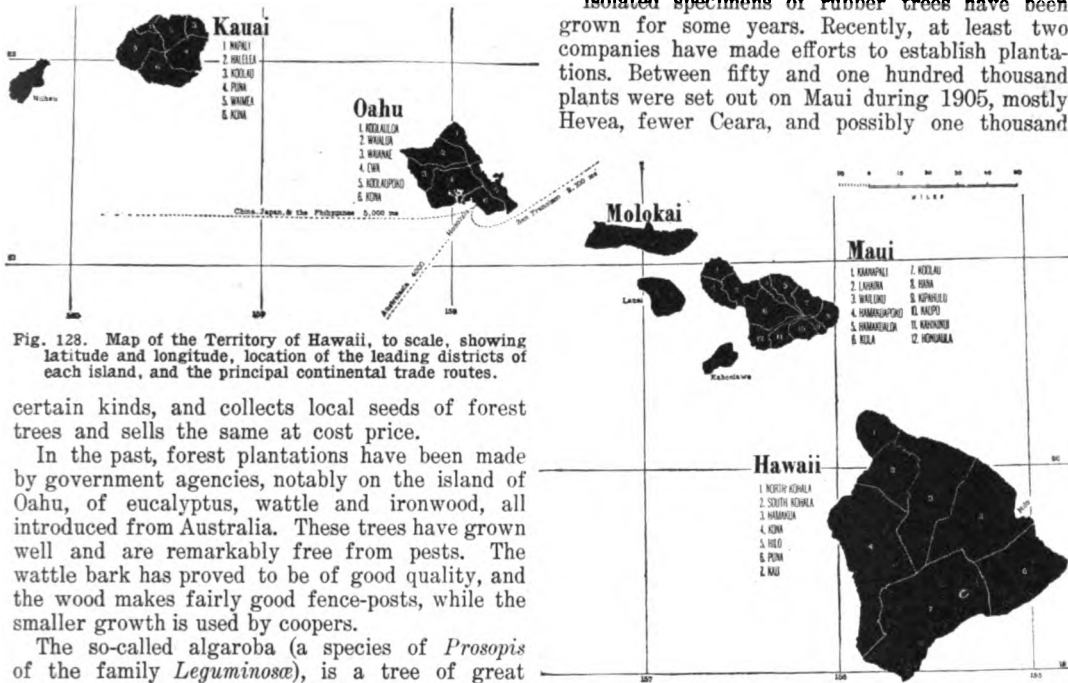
Kauai
1. NAPALI
2. HALELEA
3. KOOLAU
4. PUNA
5. WAIMEA
6. KONA

Niihau

Oahu
1. KOOLAULOA
2. WAIALUA
3. WAIANAE
4. EWA
5. KOOLAUPOKO
6. KONA

China, Japan, & the Philippines 5,000 ms

San Francisco 2,100 ms

Australasia 4000

Honolulu

Fig. 128. Map of the Territory of Hawaii, to scale, showing latitude and longitude, location of the leading districts of each island, and the principal continental trade routes.

certain kinds, and collects local seeds of forest trees and sells the same at cost price.

In the past, forest plantations have been made by government agencies, notably on the island of Oahu, of eucalyptus, wattle and ironwood, all introduced from Australia. These trees have grown well and are remarkably free from pests. The wattle bark has proved to be of good quality, and the wood makes fairly good fence-posts, while the smaller growth is used by coopers.

The so-called algaroba (a species of *Prosopis* of the family *Leguminosæ*), is a tree of great

Isolated specimens of rubber trees have been grown for some years. Recently, at least two companies have made efforts to establish plantations. Between fifty and one hundred thousand plants were set out on Maui during 1905, mostly Hevea, fewer Ceara, and possibly one thousand

MILES

Molokai

Lanai

Kahoolawe

Maui
1. KAANAPALI
2. LAHAINA
3. WAILUKU
4. HAMAKUAPOKO
5. HAMAKUALOA
6. KULA
7. KOOLAU
8. HANA
9. KIPAHULU
10. KAUPO
11. KAHIKINUI
12. HONUAULA

Hawaii
1. NORTH KOHALA
2. SOUTH KOHALA
3. HAMAKUA
4. KONA
5. HILO
6. PUNA
7. KAU

Hilo